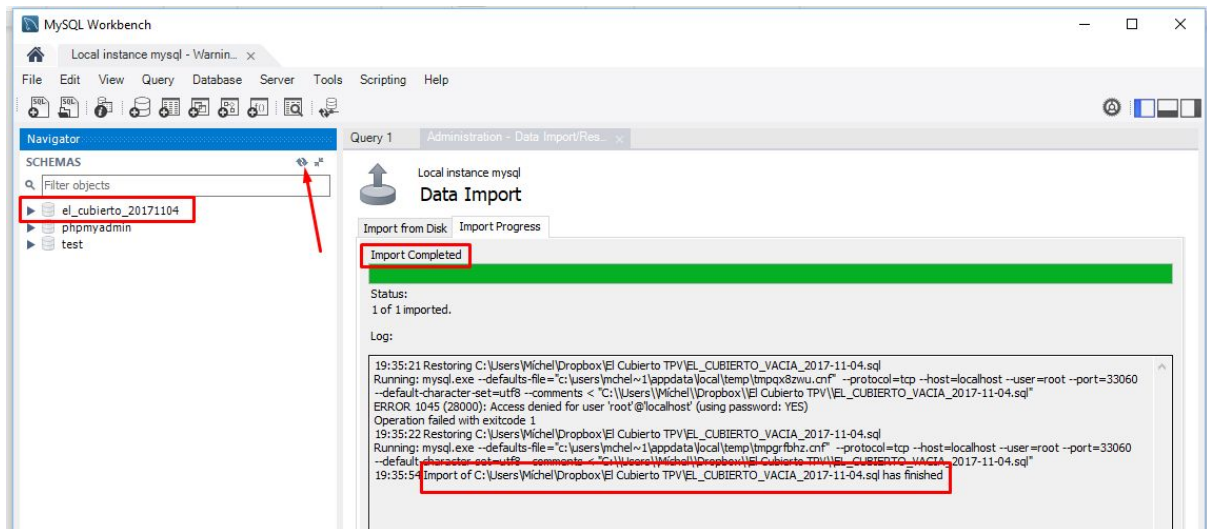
MySQL Workbench

Local instance mysql - Warnin... ×

File Edit View Query Database Server Tools Scripting Help

Navigator

SCHEMAS

Filter objects

el_cubierto_20171104
phpmyadmin
test

Query 1 Administration - Data Import/Res... ×

Local instance mysql
Data Import

Import from Disk Import Progress

Import Completed

Status:
1 of 1 imported.

Log:

19:35:21 Restoring C:\Users\Michel\Dropbox\El Cubierto TPV\EL_CUBIERTO_VACIA_2017-11-04.sql
Running: mysql.exe --defaults-file="c:\users\mchel~1\appdata\local\temp\tmpqx8zwu.cnf" --protocol=tcp --host=localhost --user=root --port=33060 --default-character-set=utf8 --comments < "C:\\Users\\Michel\\Dropbox\\El Cubierto TPV\\EL_CUBIERTO_VACIA_2017-11-04.sql"
ERROR 1045 (28000): Access denied for user 'root'@'localhost' (using password: YES)
Operation failed with exitcode 1
19:35:22 Restoring C:\Users\Michel\Dropbox\El Cubierto TPV\EL_CUBIERTO_VACIA_2017-11-04.sql
Running: mysql.exe --defaults-file="c:\users\mchel~1\appdata\local\temp\tmpgrfbhz.cnf" --protocol=tcp --host=localhost --user=root --port=33060 --default-character-set=utf8 --comments < "C:\\Users\\Michel\\Dropbox\\El Cubierto TPV\\EL_CUBIERTO_VACIA_2017-11-04.sql"
19:35:54 Import of C:\Users\Michel\Dropbox\El Cubierto TPV\EL_CUBIERTO_VACIA_2017-11-04.sql has finished